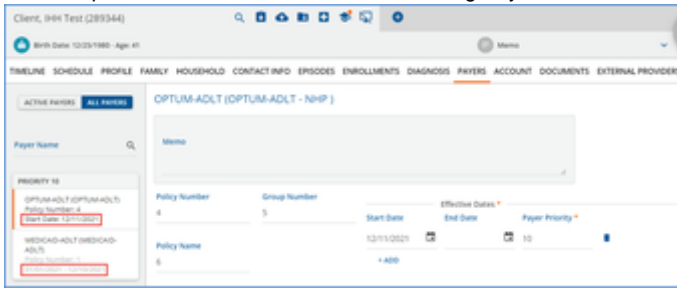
Client, IHH Test (289344)

Birth Date: 12/25/1980 · Age: 41

Memo

TIMELINE SCHEDULE PROFILE FAMILY HOUSEHOLD CONTACT INFO EPISODES ENROLLMENTS DIAGNOSIS PAYERS ACCOUNT DOCUMENTS EXTERNAL PROVIDER

ACTIVE PAYERS ALL PAYERS

Payer Name

PRIORITY 10

OPTUM-ADLT (OPTUM-ADLT)
Policy Number: 4
Start Date: 12/11/2021

MEDICAID-ADLT (MEDICAID-ADLT)
Policy Number: 1
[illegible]

OPTUM-ADLT (OPTUM-ADLT - NHP )

Memo

Policy Number
4

Group Number
5

Effective Dates *

Start Date
12/11/2021

End Date

Payer Priority *
10

Policy Name
6

+ ADD